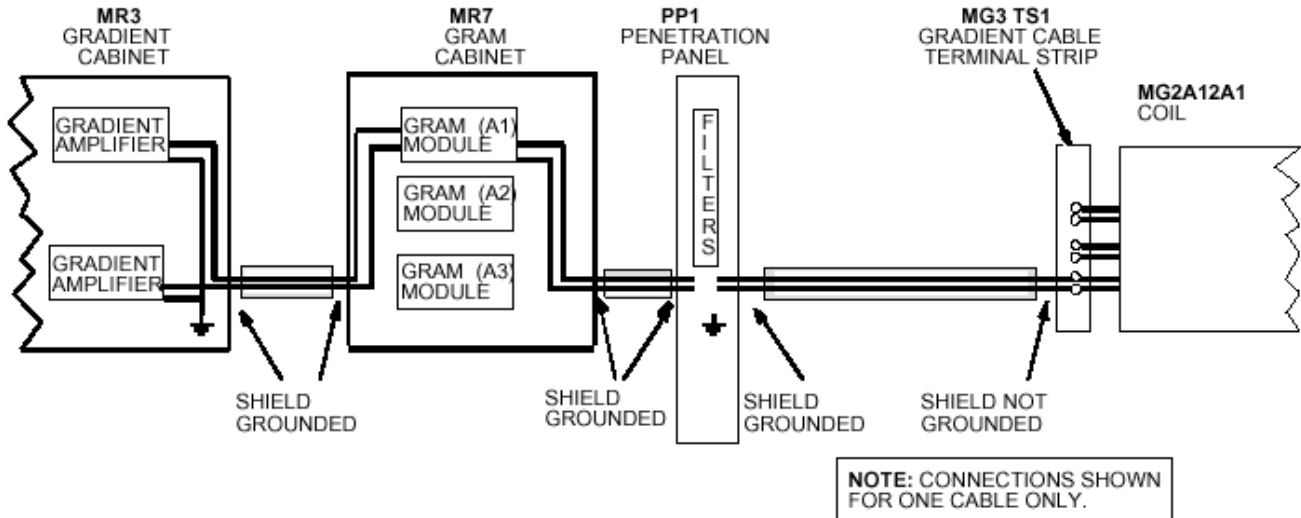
MR3
GRADIENT
CABINET

MR7
GRAM
CABINET

PP1
PENETRATION
PANEL

MG3 TS1
GRADIENT CABLE
TERMINAL STRIP

MG2A12A1
COIL

GRADIENT
AMPLIFIER

GRADIENT
AMPLIFIER

GRAM (A1)
MODULE

GRAM (A2)
MODULE

GRAM (A3)
MODULE

F
I
L
T
E
R
S

SHIELD
GROUNDED

SHIELD
GROUNDED

SHIELD
GROUNDED

SHIELD NOT
GROUNDED

NOTE: CONNECTIONS SHOWN
FOR ONE CABLE ONLY.